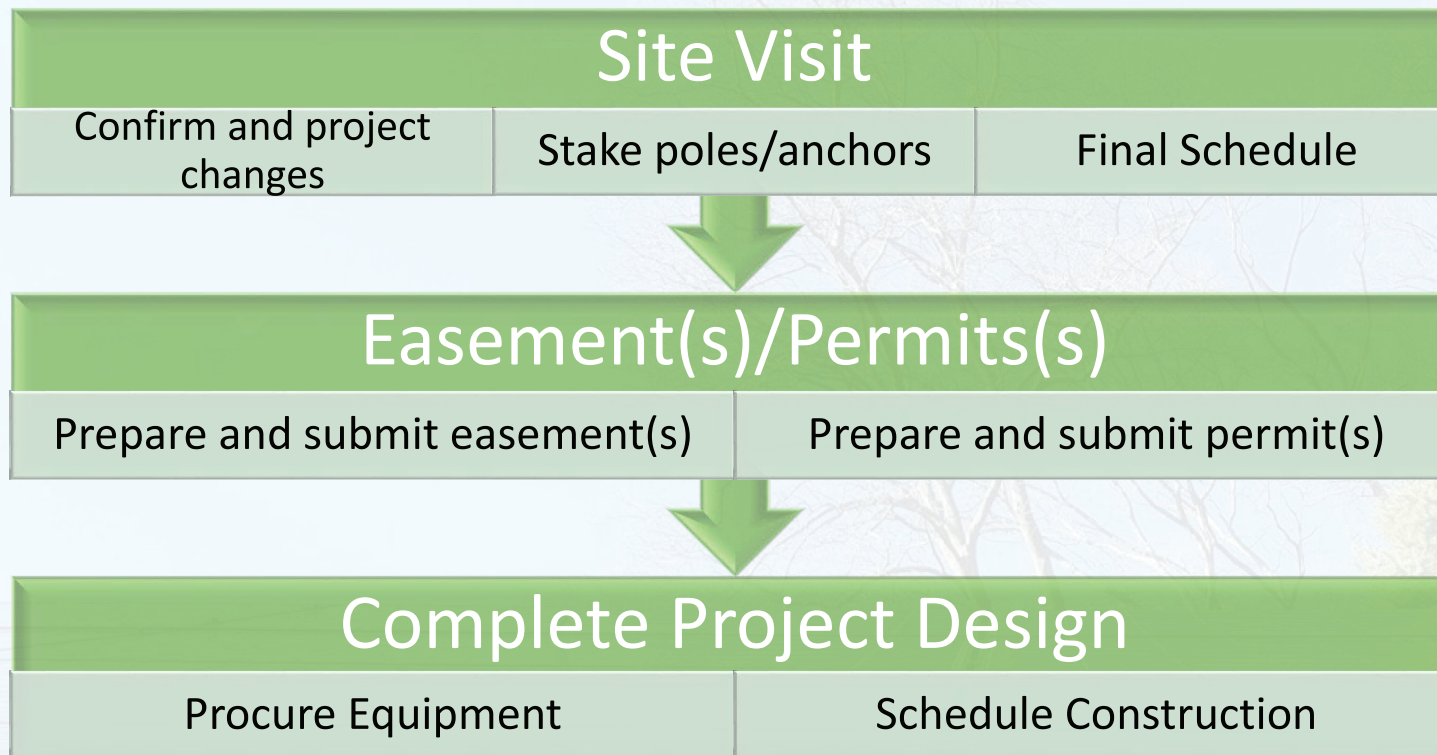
Site Visit

Confirm and project changes

Stake poles/anchors

Final Schedule

Easement(s)/Permits(s)

Prepare and submit easement(s)

Prepare and submit permit(s)

Complete Project Design

Procure Equipment

Schedule Construction